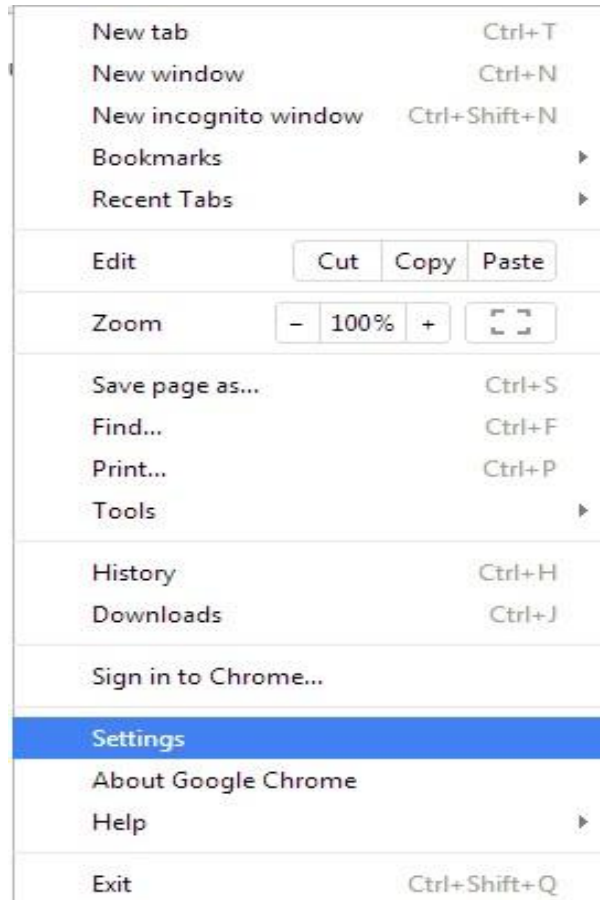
New tab Ctrl+T
New window Ctrl+N
New incognito window Ctrl+Shift+N
Bookmarks
Recent Tabs

Edit Cut Copy Paste

Zoom – 100% +

Save page as... Ctrl+S
Find... Ctrl+F
Print... Ctrl+P
Tools

History Ctrl+H
Downloads Ctrl+J

Sign in to Chrome...

Settings
About Google Chrome
Help

Exit Ctrl+Shift+Q